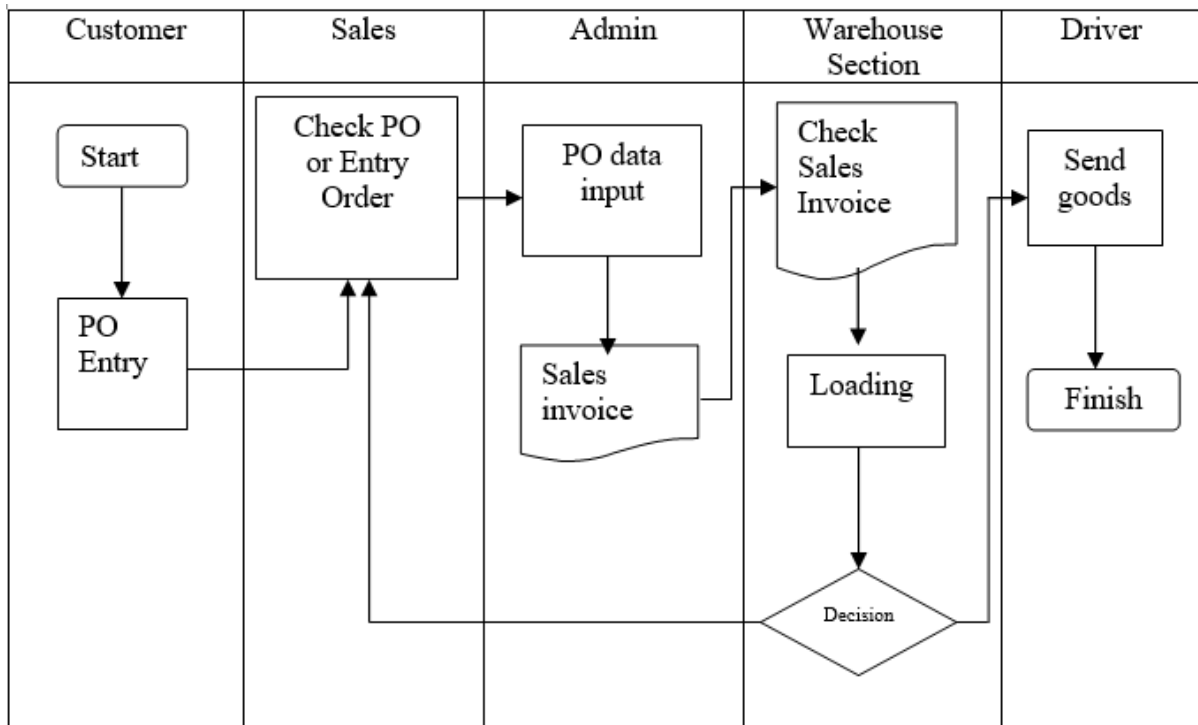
| Customer | Sales | Admin | Warehouse Section | Driver |
|---|---|---|---|---|

Start

PO Entry

Check PO or Entry Order

PO data input

Sales invoice

Check Sales Invoice

Loading

Decision

Send goods

Finish